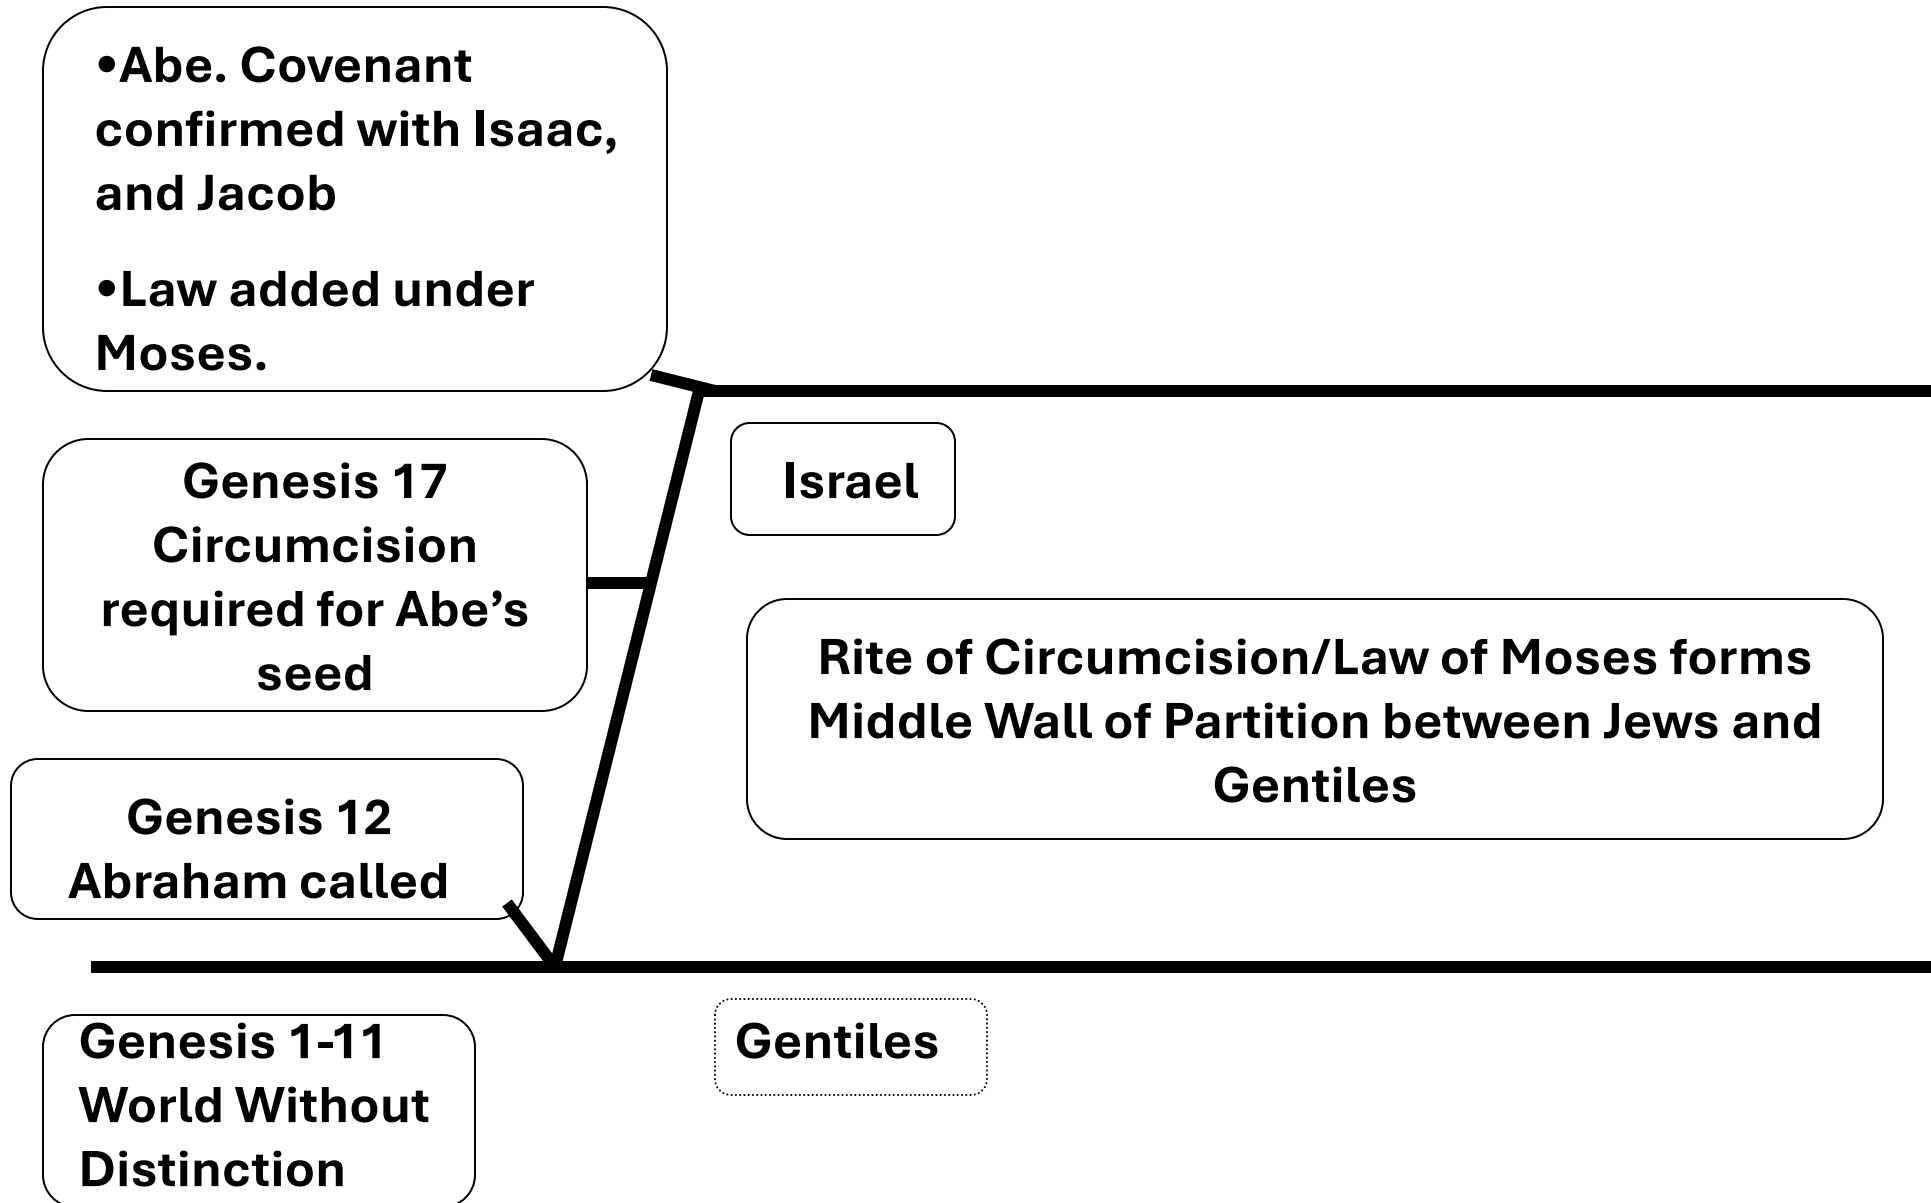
•Abe. Covenant confirmed with Isaac, and Jacob

•Law added under Moses.

Genesis 17 Circumcision required for Abe's seed

Genesis 12 Abraham called

Israel

Rite of Circumcision/Law of Moses forms Middle Wall of Partition between Jews and Gentiles

Genesis 1-11 World Without Distinction

Gentiles